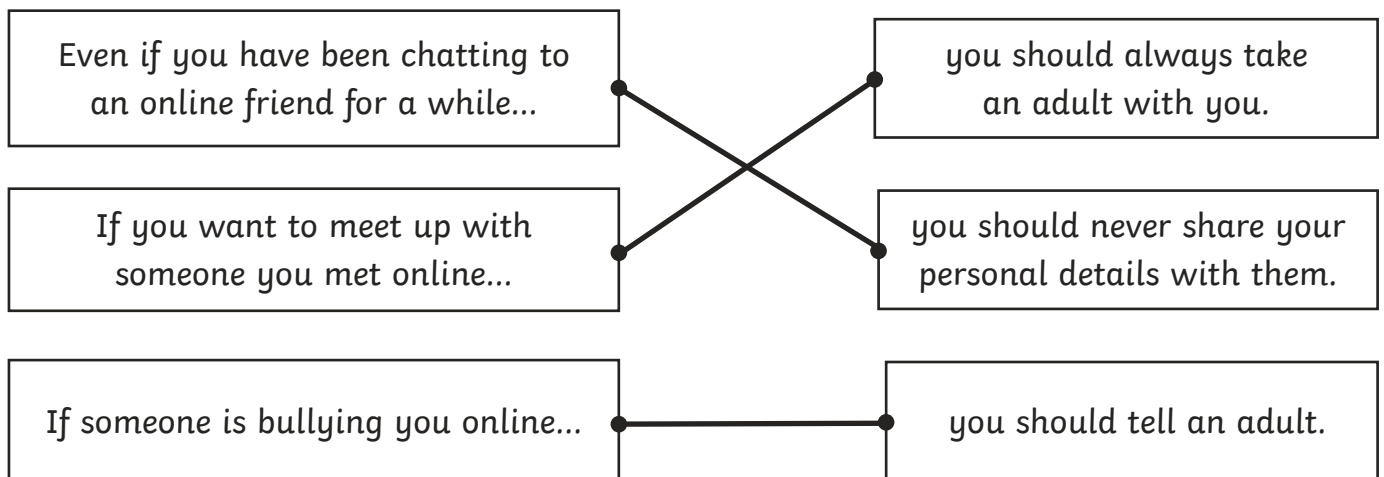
Even if you have been chatting to an online friend for a while...

you should always take an adult with you.

If you want to meet up with someone you met online...

you should never share your personal details with them.

If someone is bullying you online...

you should tell an adult.